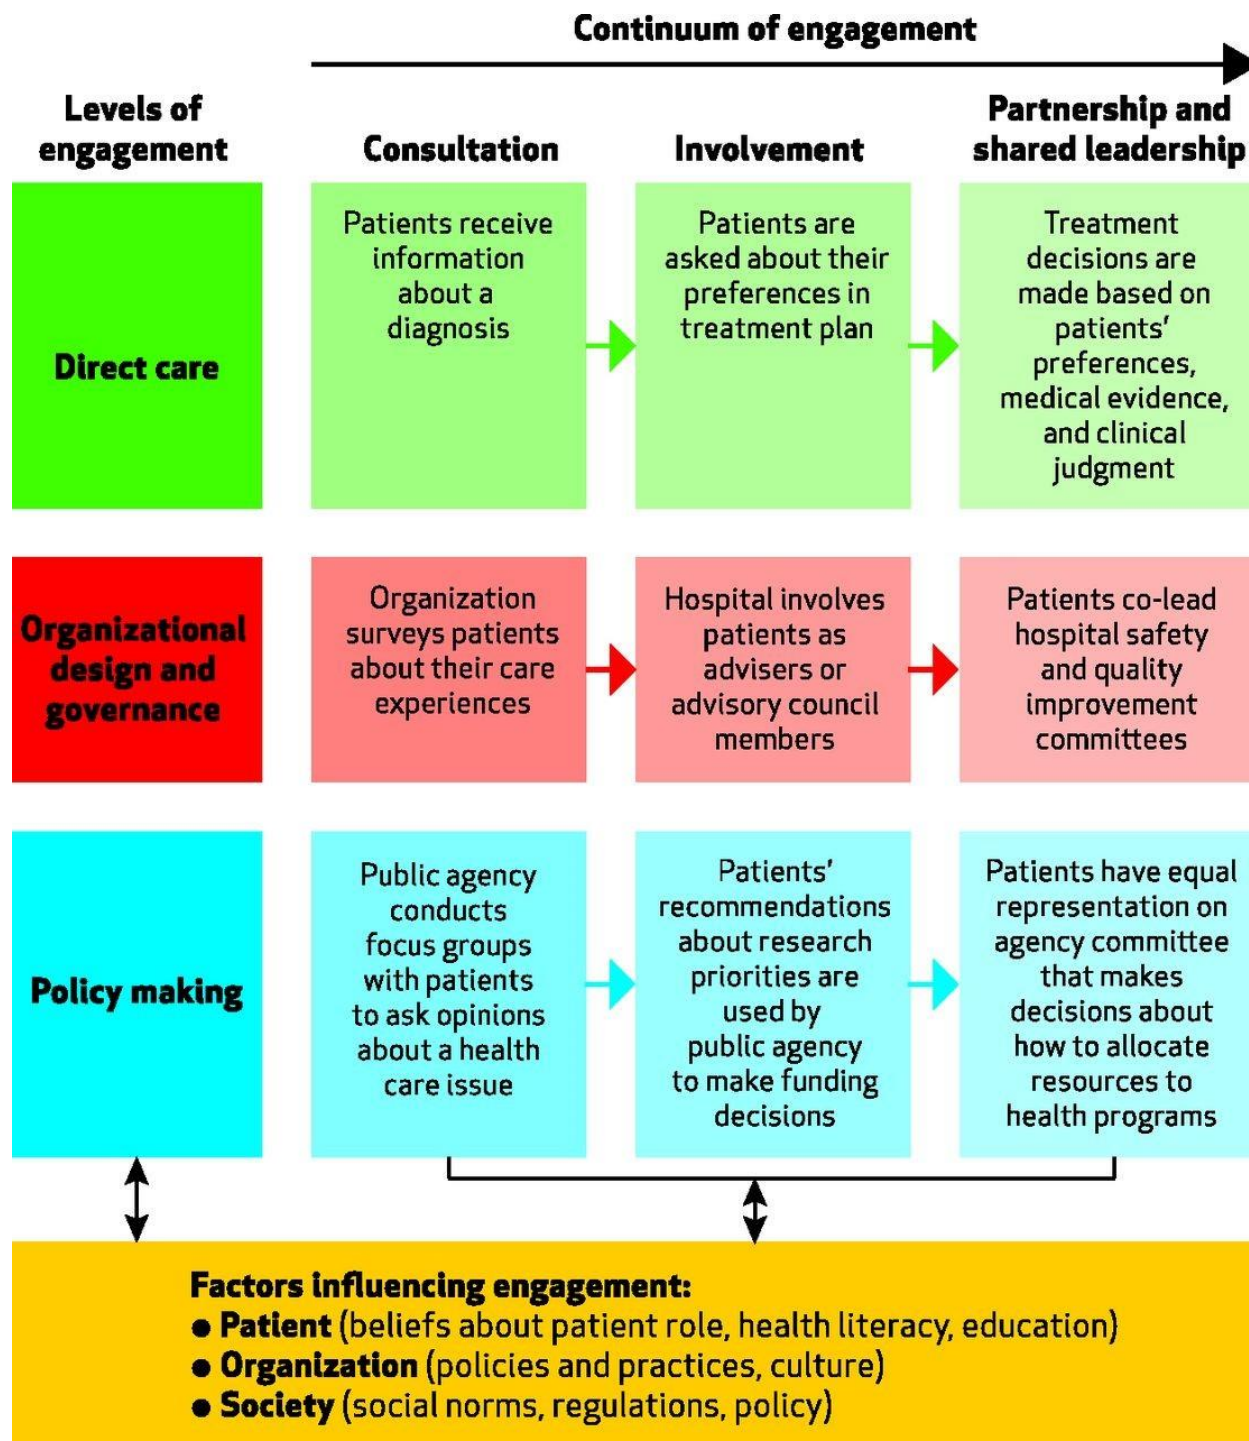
Continuum of engagement

| Levels of engagement | Consultation | Involvement | Partnership and shared leadership |
|---|---|---|---|
| Direct care | Patients receive information about a diagnosis | Patients are asked about their preferences in treatment plan | Treatment decisions are made based on patients' preferences, medical evidence, and clinical judgment |
| Organizational design and governance | Organization surveys patients about their care experiences | Hospital involves patients as advisers or advisory council members | Patients co-lead hospital safety and quality improvement committees |
| Policy making | Public agency conducts focus groups with patients to ask opinions about a health care issue | Patients' recommendations about research priorities are used by public agency to make funding decisions | Patients have equal representation on agency committee that makes decisions about how to allocate resources to health programs |

Factors influencing engagement:
• Patient (beliefs about patient role, health literacy, education)
• Organization (policies and practices, culture)
• Society (social norms, regulations, policy)